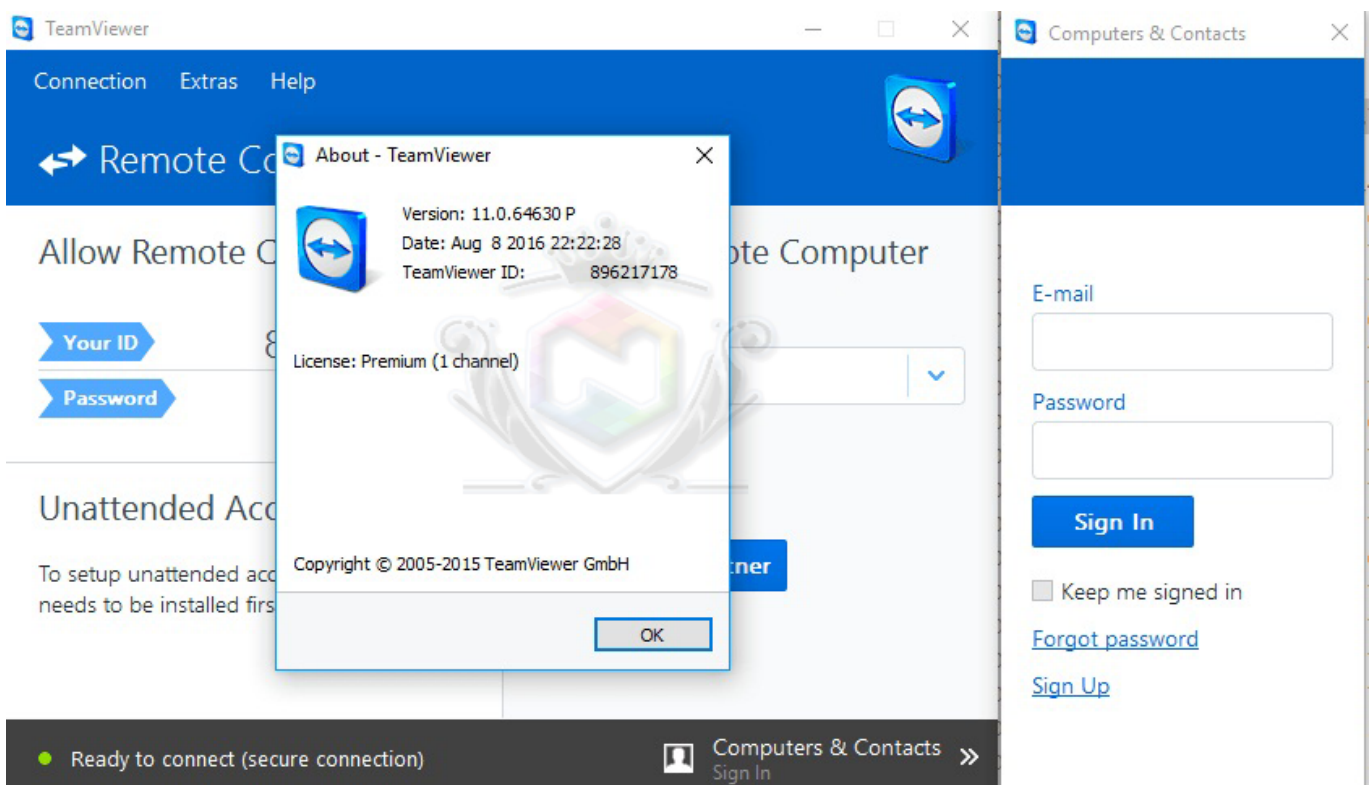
TeamViewer

Connection Extras Help

Remote Co

Allow Remote C

Your ID 8

Password

Unattended Acc

To setup unattended acc needs to be installed firs

ote Computer

tner

About - TeamViewer

Version: 11.0.64630 P
Date: Aug 8 2016 22:22:28
TeamViewer ID: 896217178

License: Premium (1 channel)

Copyright © 2005-2015 TeamViewer GmbH

OK

Ready to connect (secure connection)

Computers & Contacts
Sign In

Computers & Contacts

E-mail

Password

Sign In

Keep me signed in

Forgot password

Sign Up